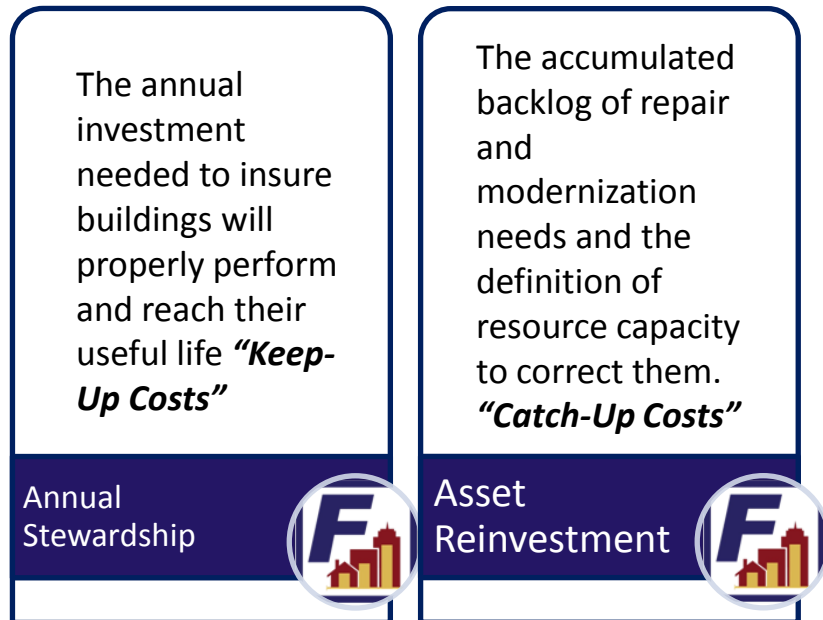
The annual investment needed to insure buildings will properly perform and reach their useful life *"Keep-Up Costs"*

Annual Stewardship

F

The accumulated backlog of repair and modernization needs and the definition of resource capacity to correct them. *"Catch-Up Costs"*

Asset Reinvestment

F